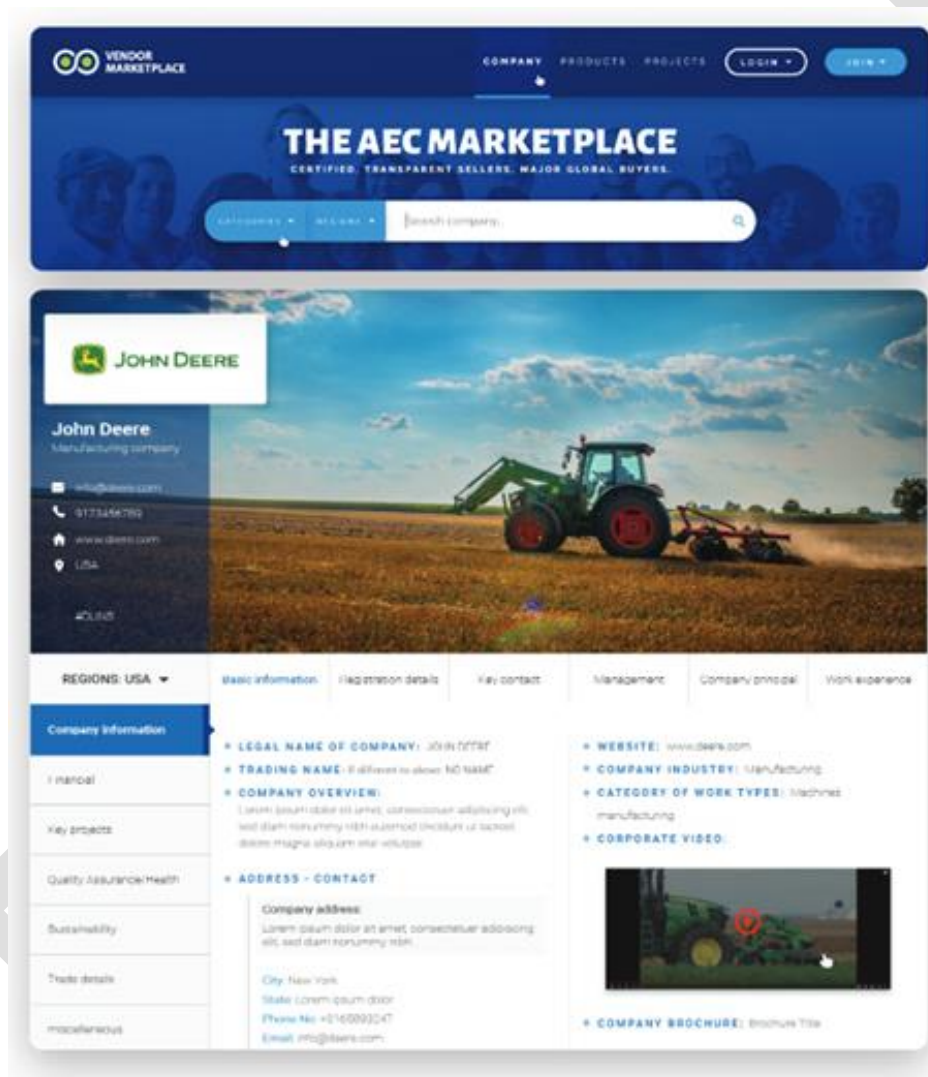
VENDOR MARKETPLACE

COMPANY PRODUCTS PROJECTS LOGIN ▾ JOIN ▾

THE AEC MARKETPLACE

CERTIFIED. TRANSPARENT SELLERS. MAJOR GLOBAL BUYERS.

CATEGORIES ▾ REGIONS ▾ Search company...

JOHN DEERE

John Deere
Manufacturing company

info@deere.com
9173456789
www.deere.com
USA

#DLINE

REGIONS: USA ▾

Basic information | Registration details | Key contact | Management | Company principal | Work experience

Company information
Financial
Key projects
Quality Assurance/Health
Sustainability
Trade details
miscellaneous

LEGAL NAME OF COMPANY: JOHN DEERE
TRADING NAME: If different to above: NO NAME
COMPANY OVERVIEW:
Lorem ipsum dolor sit amet, consectetuer adipiscing elit, sed diam nonummy nibh euismod tincidunt ut laoreet dolore magna aliquam erat volutpat.

ADDRESS - CONTACT
Company address:
Lorem ipsum dolor sit amet, consectetuer adipiscing elit, sed diam nonummy nibh.

City: New York
State: Lorem ipsum dolor
Phone No: +0166893247
Email: info@deere.com

WEBSITE: www.deere.com
COMPANY INDUSTRY: Manufacturing
CATEGORY OF WORK TYPES: Machines manufacturing
CORPORATE VIDEO:

COMPANY BROCHURE: Brochure Title